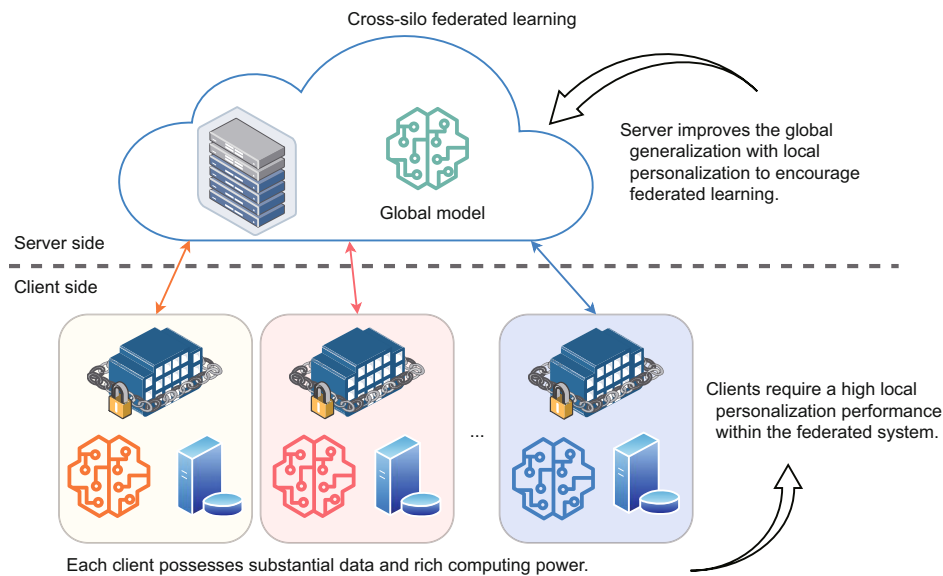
Cross-silo federated learning

Server improves the global generalization with local personalization to encourage federated learning.

Global model

Server side

Client side

...

Clients require a high local personalization performance within the federated system.

Each client possesses substantial data and rich computing power.